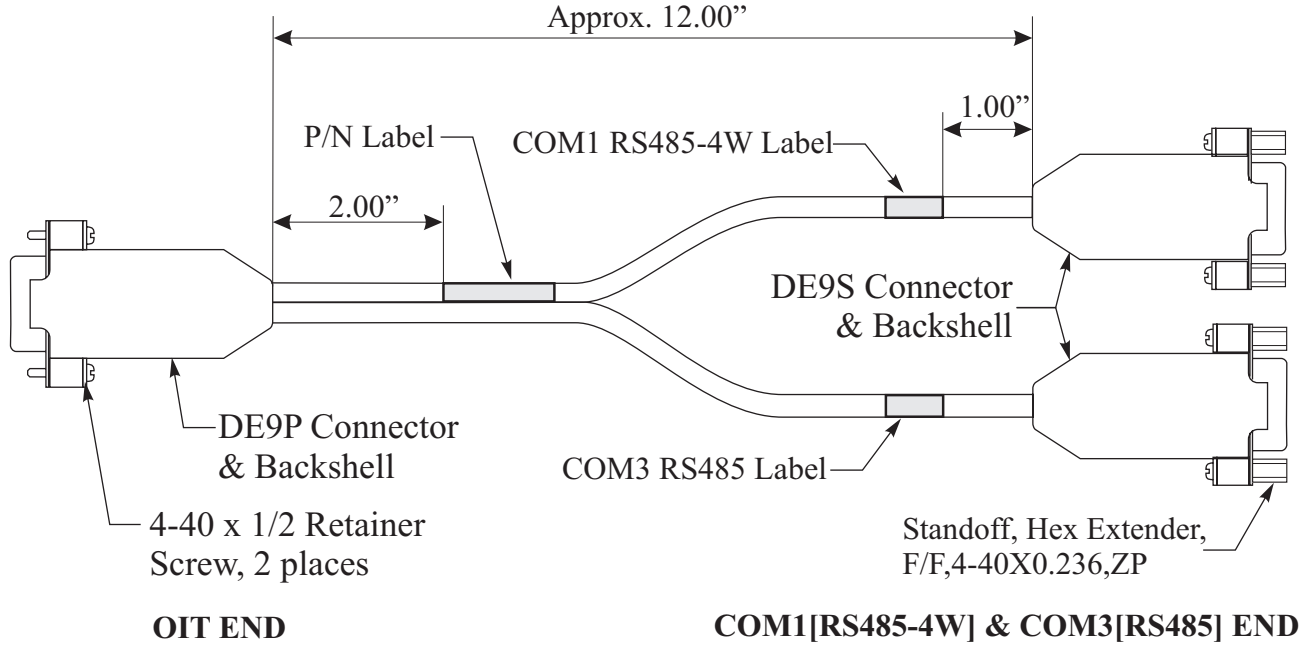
Approx. 12.00"

1.00"

P/N Label

COM1 RS485-4W Label

2.00"

DE9S Connector & Backshell

DE9P Connector & Backshell

COM3 RS485 Label

4-40 x 1/2 Retainer Screw, 2 places

Standoff, Hex Extender, F/F,4-40X0.236,ZP

OIT END

COM1[RS485-4W] & COM3[RS485] END